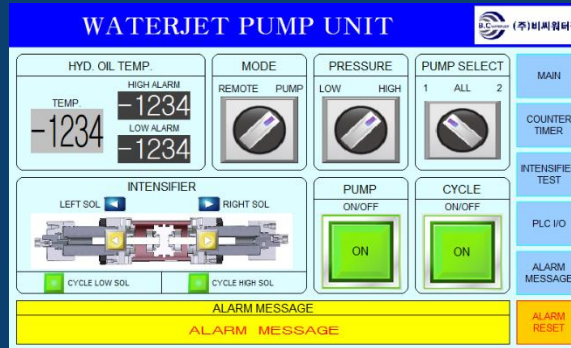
WATERJET PUMP UNIT

(주)비씨워터

HYD. OIL TEMP.

TEMP.

-1234

HIGH ALARM

-1234

LOW ALARM

-1234

MODE

REMOTE PUMP

PRESSURE

LOW HIGH

PUMP SELECT

1 ALL 2

MAIN

COUNTER TIMER

INTENSIFIE TEST

PLC I/O

ALARM MESSAGE

ALARM RESET

INTENSIFIER

LEFT SOL

RIGHT SOL

CYCLE LOW SOL

CYCLE HIGH SOL

PUMP

ON/OFF

ON

CYCLE

ON/OFF

ON

ALARM MESSAGE

ALARM MESSAGE